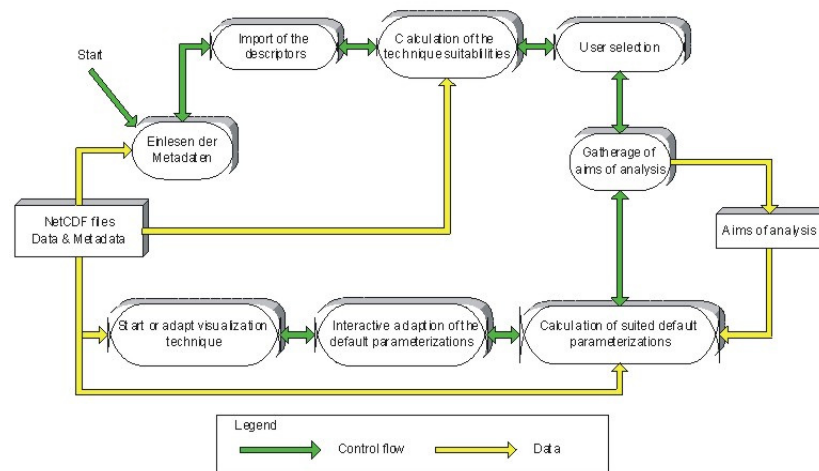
Start

Import of the descriptors

Calculation of the technique suitabilities

User selection

Einlesen der Metadaten

Gatherage of aims of analysis

NetCDF files Data & Metadata

Aims of analysis

Start or adapt visualization technique

Interactive adaption of the default parameterizations

Calculation of suited default parameterizations

Legend

Control flow

Data